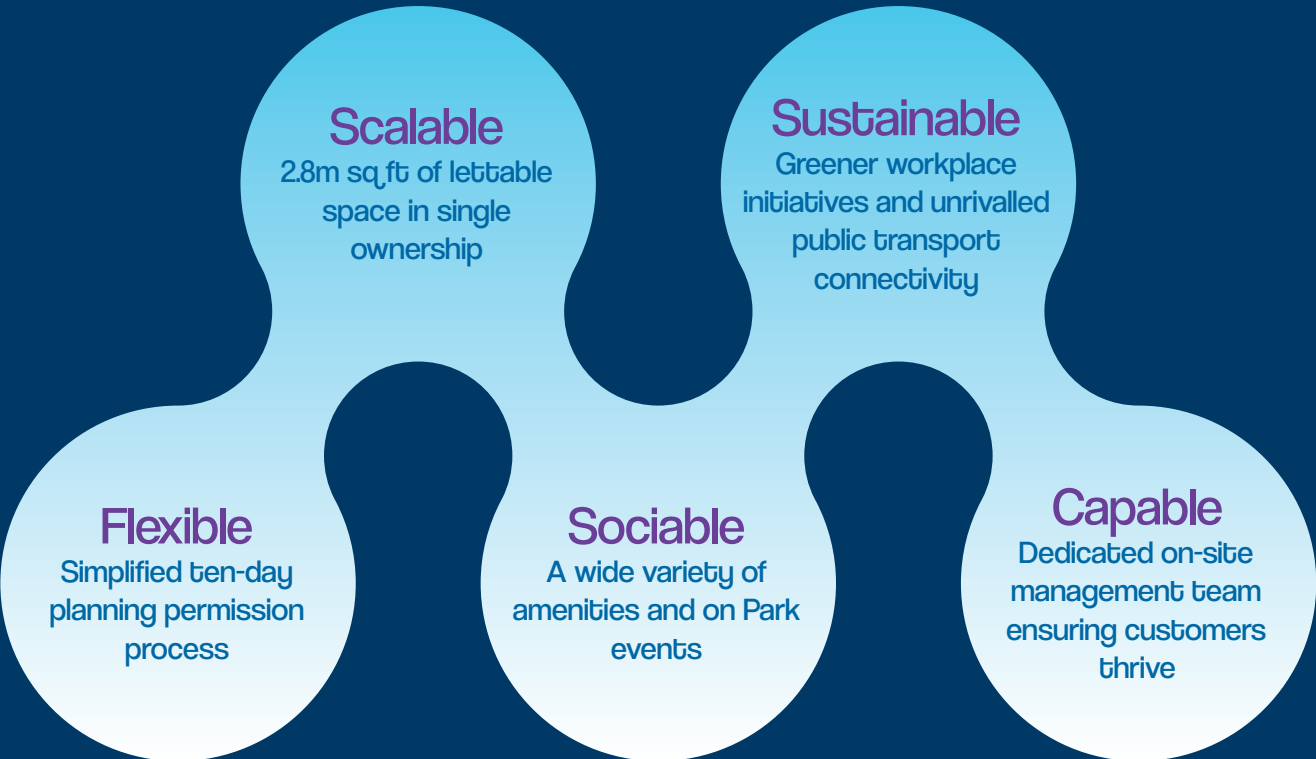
Scalable
2.8m sq ft of lettable space in single ownership

Sustainable
Greener workplace initiatives and unrivalled public transport connectivity

Flexible
Simplified ten-day planning permission process

Sociable
A wide variety of amenities and on Park events

Capable
Dedicated on-site management team ensuring customers thrive